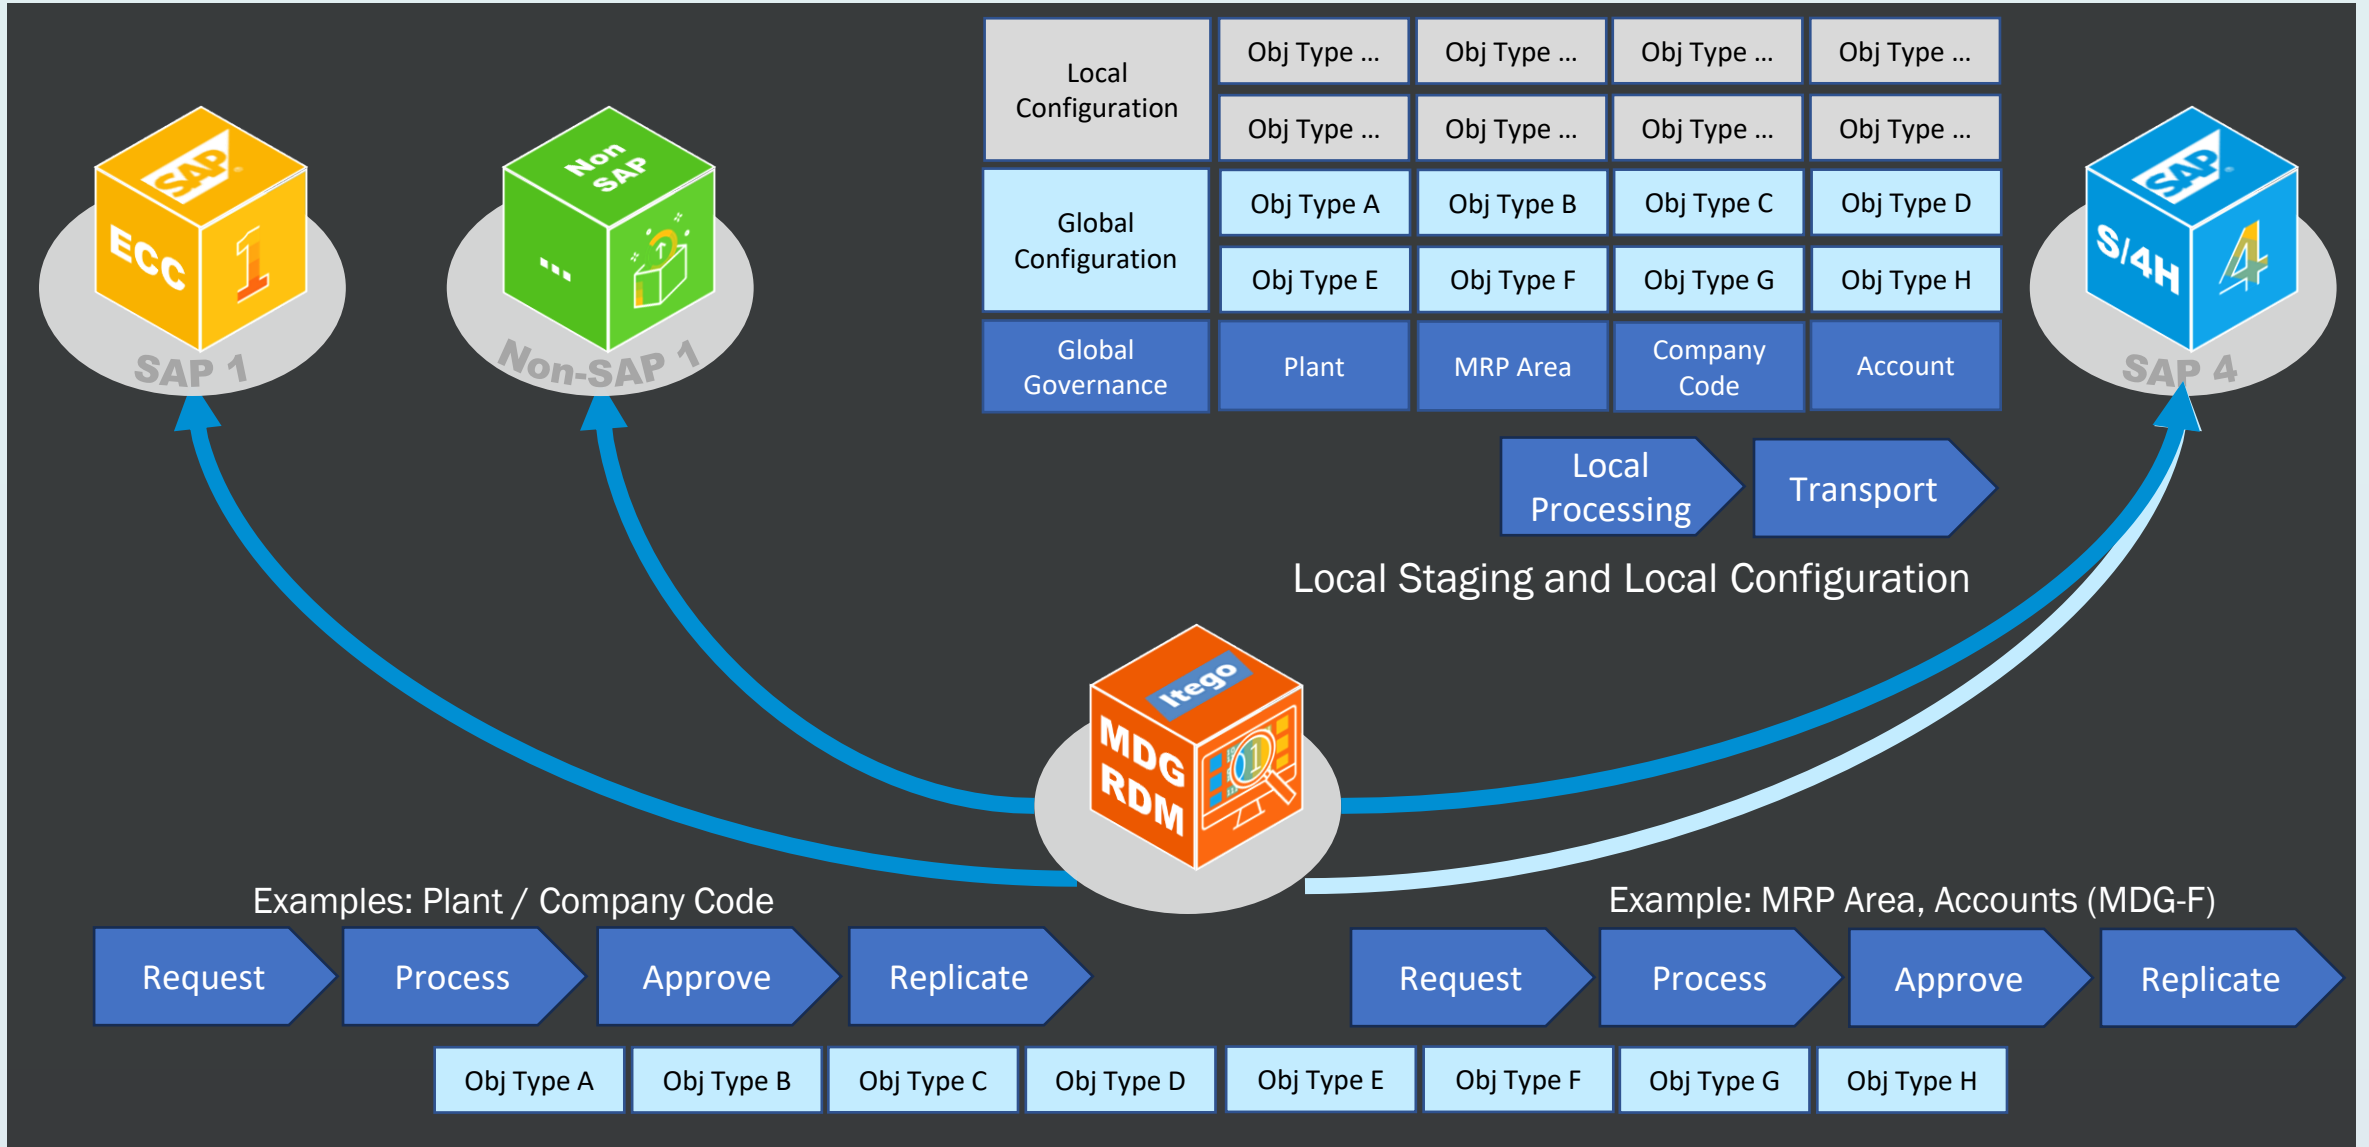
SAP
ECC
1
SAP 1

Non SAP
...
Non-SAP 1

| Local Configuration | Obj Type ... | Obj Type ... | Obj Type ... | Obj Type ... |
|---|---|---|---|---|
| | Obj Type ... | Obj Type ... | Obj Type ... | Obj Type ... |
| Global Configuration | Obj Type A | Obj Type B | Obj Type C | Obj Type D |
| | Obj Type E | Obj Type F | Obj Type G | Obj Type H |
| Global Governance | Plant | MRP Area | Company Code | Account |

SAP
S/4H
4
SAP 4

Local Processing
Transport

Local Staging and Local Configuration

Itego
MDG RDM
1

Examples: Plant / Company Code
Request
Process
Approve
Replicate

Example: MRP Area, Accounts (MDG-F)
Request
Process
Approve
Replicate

| Obj Type A | Obj Type B | Obj Type C | Obj Type D | Obj Type E | Obj Type F | Obj Type G | Obj Type H |
|---|---|---|---|---|---|---|---|